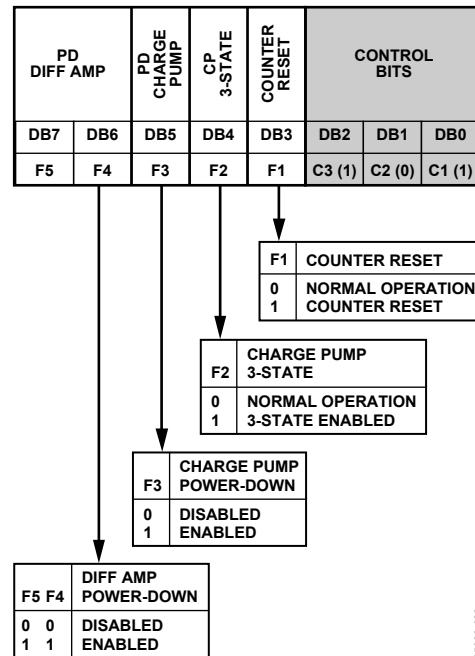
| PD DIFF AMP | | PD CHARGE PUMP | CP 3-STATE | COUNTER RESET | CONTROL BITS | | |
|---|---|---|---|---|---|---|---|
| DB7 | DB6 | DB5 | DB4 | DB3 | DB2 | DB1 | DB0 |
| F5 | F4 | F3 | F2 | F1 | C3 (1) | C2 (0) | C1 (1) |

| F1 | COUNTER RESET |
|---|---|
| 0 | NORMAL OPERATION |
| 1 | COUNTER RESET |

| F2 | CHARGE PUMP 3-STATE |
|---|---|
| 0 | NORMAL OPERATION |
| 1 | 3-STATE ENABLED |

| F3 | CHARGE PUMP POWER-DOWN |
|---|---|
| 0 | DISABLED |
| 1 | ENABLED |

| F5 | F4 | DIFF AMP POWER-DOWN |
|---|---|---|
| 0 | 0 | DISABLED |
| 1 | 1 | ENABLED |